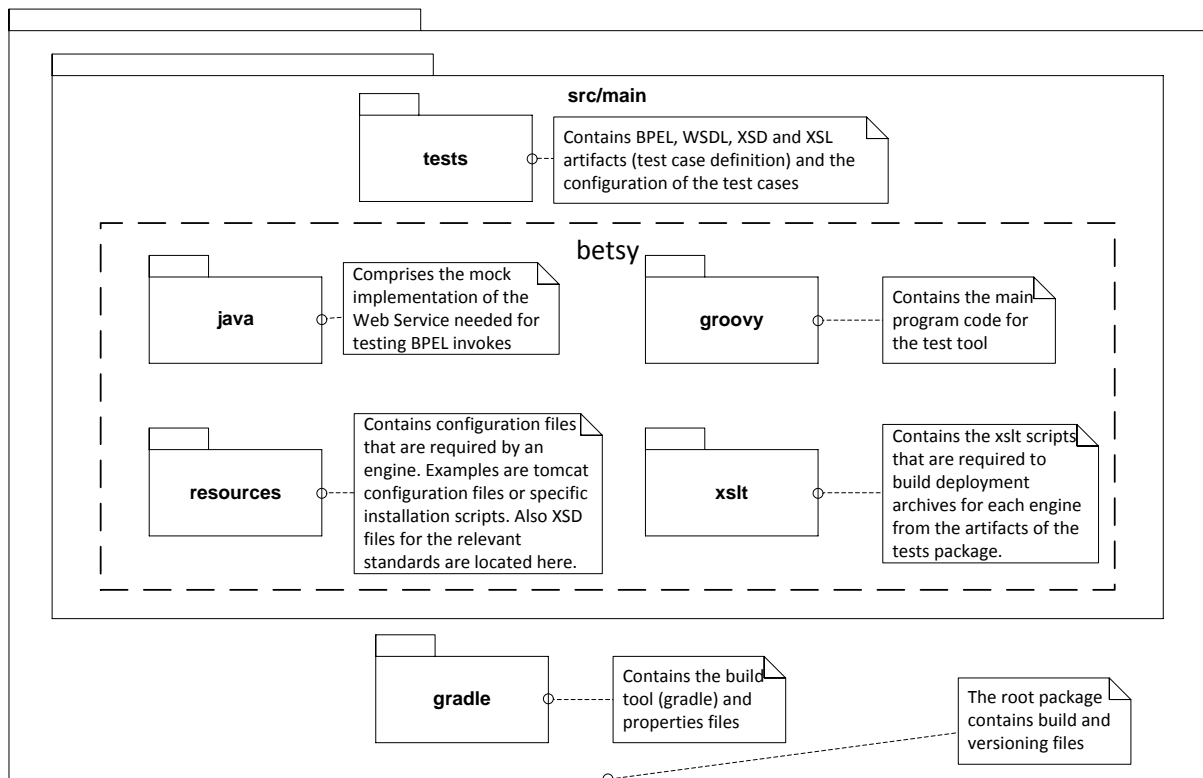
src/main

tests

Contains BPEL, WSDL, XSD and XSL artifacts (test case definition) and the configuration of the test cases

betsy

java

Comprises the mock implementation of the Web Service needed for testing BPEL invokes

groovy

Contains the main program code for the test tool

resources

Contains configuration files that are required by an engine. Examples are tomcat configuration files or specific installation scripts. Also XSD files for the relevant standards are located here.

xslt

Contains the xslt scripts that are required to build deployment archives for each engine from the artifacts of the tests package.

gradle

Contains the build tool (gradle) and properties files

The root package contains build and versioning files